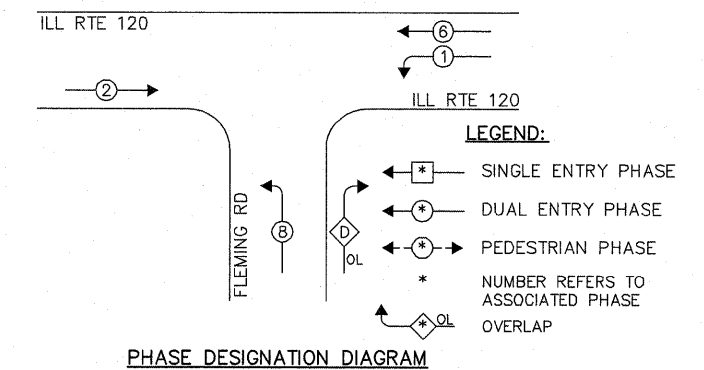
ILL RTE 120

6

1

2

ILL RTE 120

LEGEND:

* SINGLE ENTRY PHASE

* DUAL ENTRY PHASE

* PEDESTRIAN PHASE

* NUMBER REFERS TO ASSOCIATED PHASE

* OL OVERLAP

FLEMING RD

8

D

OL

PHASE DESIGNATION DIAGRAM